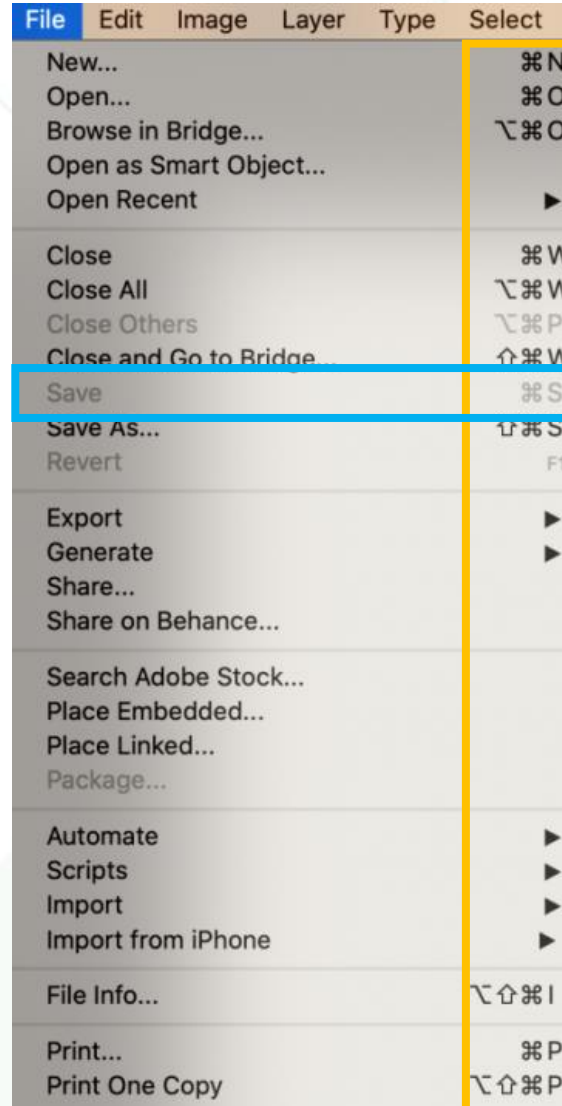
File Edit Image Layer Type Select

New... ⌘N
Open... ⌘O
Browse in Bridge... ⌥⌘O
Open as Smart Object...
Open Recent ▶

Close ⌘W
Close All ⌥⌘W
Close Others ⌥⌘P
Close and Go to Bridge... ⇧⌘W
Save ⌘S
Save As... ⇧⌘S
Revert F1

Export ▶
Generate ▶
Share...
Share on Behance...

Search Adobe Stock...
Place Embedded...
Place Linked...
Package...

Automate ▶
Scripts ▶
Import ▶
Import from iPhone ▶

File Info... ⌥⇧⌘I

Print... ⌘P
Print One Copy ⌥⇧⌘P